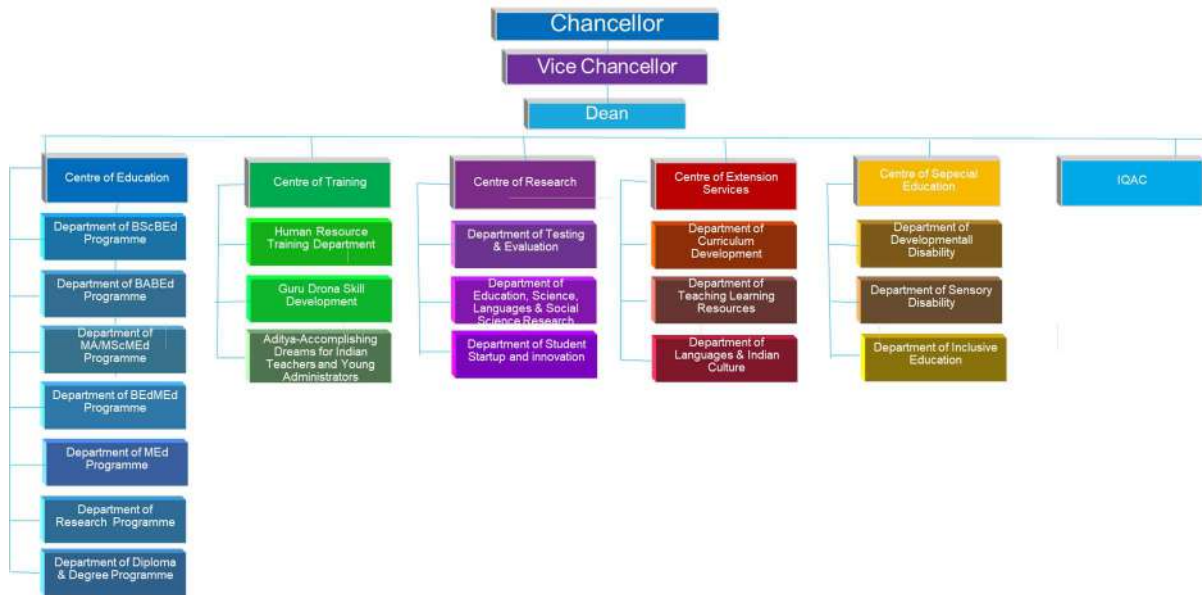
Chancellor

Vice Chancellor

Dean

Centre of Education

Department of BScBEd Programme

Department of BABEd Programme

Department of MA/MScMEd Programme

Department of BEdMEd Programme

Department of MEd Programme

Department of Research Programme

Department of Diploma & Degree Programme

Centre of Training

Human Resource Training Department

Guru Drona Skill Development

Aditya-Accomplishing Dreams for Indian Teachers and Young Administrators

Centre of Research

Department of Testing & Evaluation

Department of Education, Science, Languages & Social Science Research

Department of Student Startup and innovation

Centre of Extension Services

Department of Curriculum Development

Department of Teaching Learning Resources

Department of Languages & Indian Culture

Centre of Sepecial Education

Department of Developmentall Disability

Department of Sensory Disability

Department of Inclusive Education

IQAC